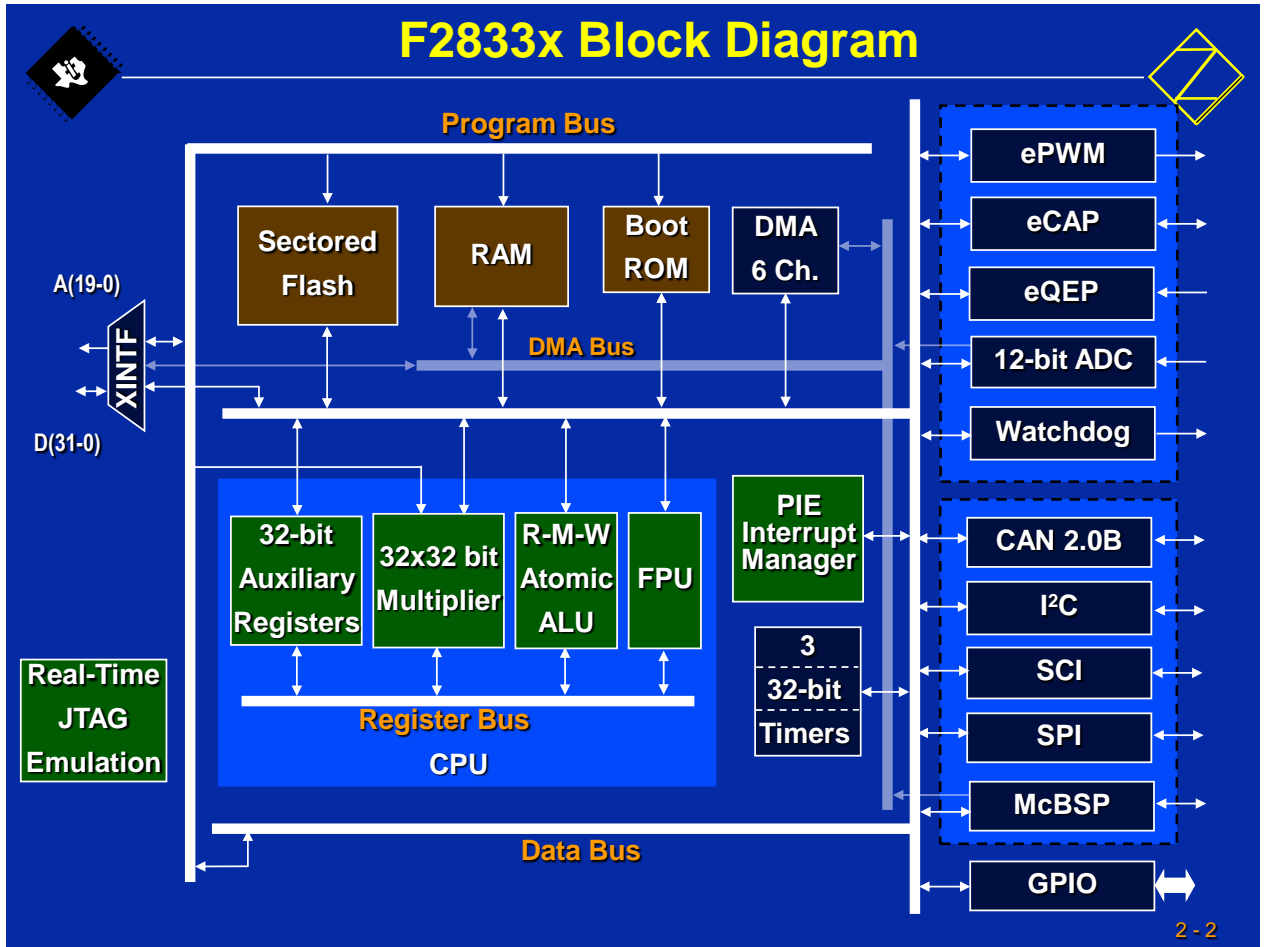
F2833x Block Diagram

Program Bus

Sectored Flash

RAM

Boot ROM

DMA 6 Ch.

A(19-0)

XINTF

D(31-0)

DMA Bus

ePWM

eCAP

eQEP

12-bit ADC

Watchdog

32-bit Auxiliary Registers

32x32 bit Multiplier

R-M-W Atomic ALU

FPU

PIE Interrupt Manager

CAN 2.0B

I²C

SCI

SPI

McBSP

3
32-bit
Timers

Real-Time JTAG Emulation

Register Bus

CPU

Data Bus

GPIO

2 - 2